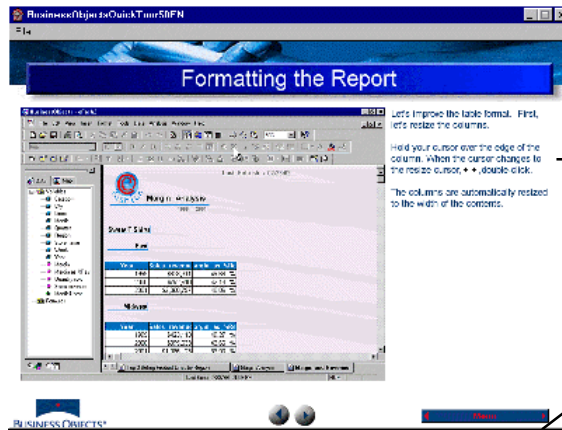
BusinessObjectsQuickTour50EN

Formatting the Report

Let's improve the table format. First, let's resize the columns.

Hold your cursor over the edge of the column. When the cursor changes to the resize cursor, ++, double-click.

The columns are automatically resized to the width of the contents.

Margin Analysis

Overall Sales

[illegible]

| Year | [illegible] | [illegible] |
|---|---|---|
| 1999 | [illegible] | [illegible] |
| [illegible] | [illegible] | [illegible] |
| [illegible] | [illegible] | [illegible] |

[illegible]

| Year | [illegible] | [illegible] |
|---|---|---|
| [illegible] | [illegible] | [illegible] |
| 2000 | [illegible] | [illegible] |
| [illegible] | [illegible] | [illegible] |

BUSINESS OBJECTS

Menu